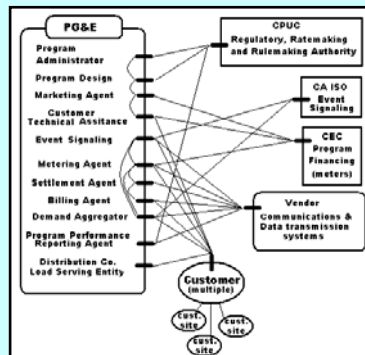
PG&E

Program Administrator

Program Design

Marketing Agent

Customer Technical Assistance

Event Signaling

Metering Agent

Settlement Agent

Billing Agent

Demand Aggregator

Program Performance Reporting Agent

Distribution Co. Load Serving Entity

CPUC
Regulatory, Ratemaking and Rulemaking Authority

CA ISO
Event Signaling

CEC
Program Financing (meters)

Vender
Communications & Data transmission systems

Customer (multiple)

Cust. site

Cust. site

Cust. site